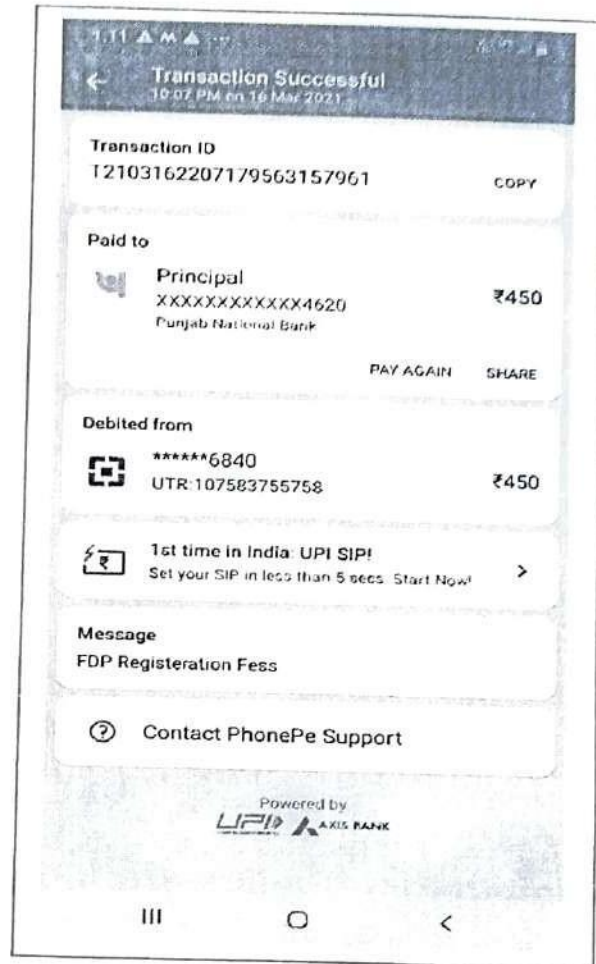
1:11
Transaction Successful
10:07 PM on 16 Mar 2021

Transaction ID
T2103162207179563157961
COPY

Paid to
Principal
XXXXXXXXXXXX4620
Punjab National Bank
₹450
PAY AGAIN
SHARE

Debited from
******6840
UTR:107583755758
₹450

1st time in India: UPI SIP!
Set your SIP in less than 5 secs. Start Now!

Message
FDP Registeration Fess

Contact PhonePe Support

Powered by
UPI
AXIS BANK